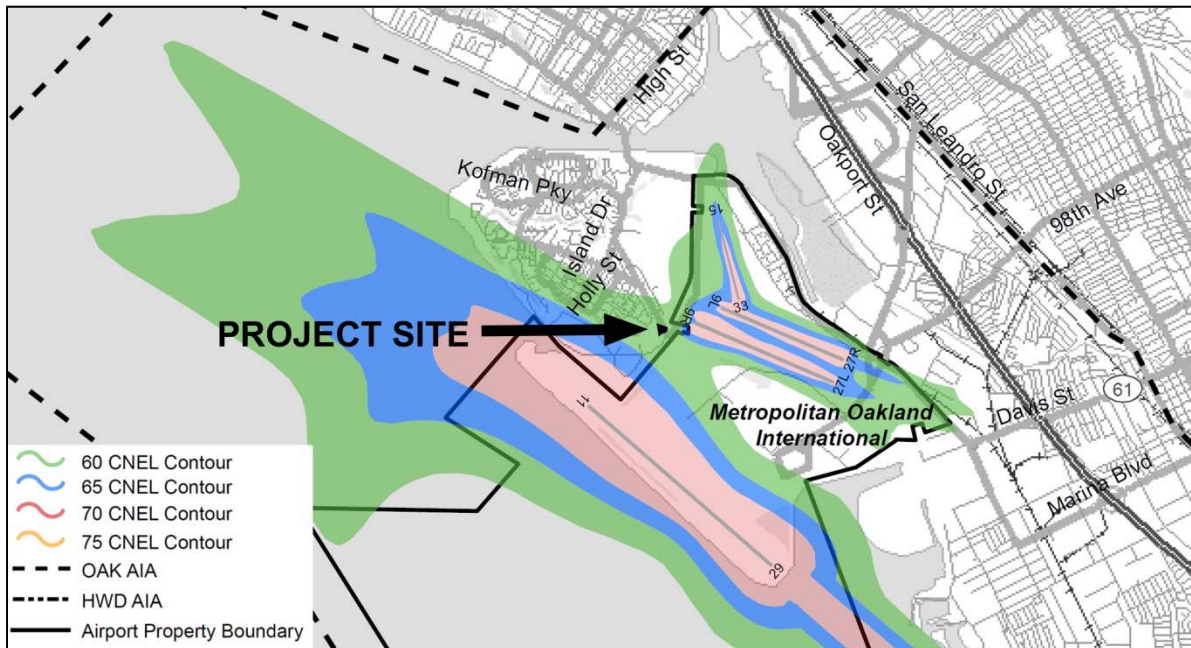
High St
San Leandro St
Oakport St
Kofman Pky
Island Dr
98th Ave
Holly St
15
9L
9R
33
PROJECT SITE
27L
27R
11
Metropolitan Oakland International
Davis St
61
Marina Blvd
29

60 CNEL Contour
65 CNEL Contour
70 CNEL Contour
75 CNEL Contour
OAK AIA
HWD AIA
Airport Property Boundary